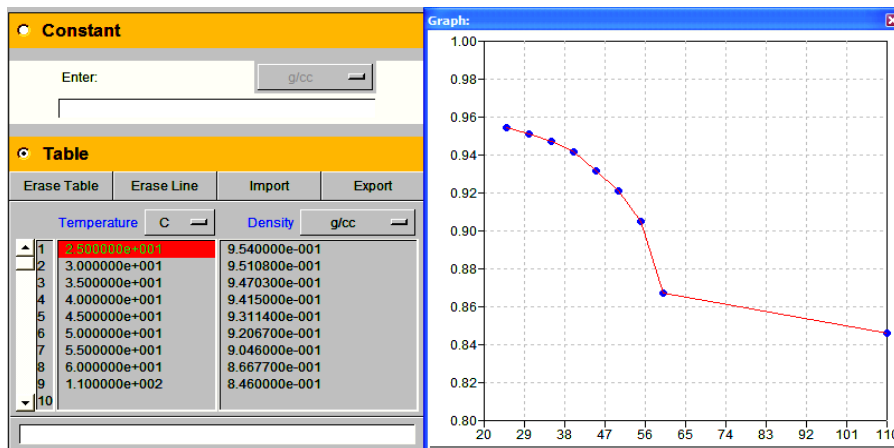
Constant

Enter: g/cc

Table

| Erase Table | Erase Line | Import | Export |
|---|---|---|---|

Temperature C Density g/cc

| | Temperature | Density |
|---|---|---|
| 1 | 2.500000e+001 | 9.540000e-001 |
| 2 | 3.000000e+001 | 9.510800e-001 |
| 3 | 3.500000e+001 | 9.470300e-001 |
| 4 | 4.000000e+001 | 9.415000e-001 |
| 5 | 4.500000e+001 | 9.311400e-001 |
| 6 | 5.000000e+001 | 9.206700e-001 |
| 7 | 5.500000e+001 | 9.046000e-001 |
| 8 | 6.000000e+001 | 8.667700e-001 |
| 9 | 1.100000e+002 | 8.460000e-001 |
| 10 | | |

Graph:

1.00
0.98
0.96
0.94
0.92
0.90
0.88
0.86
0.84
0.82
0.80
20 29 38 47 56 65 74 83 92 101 110